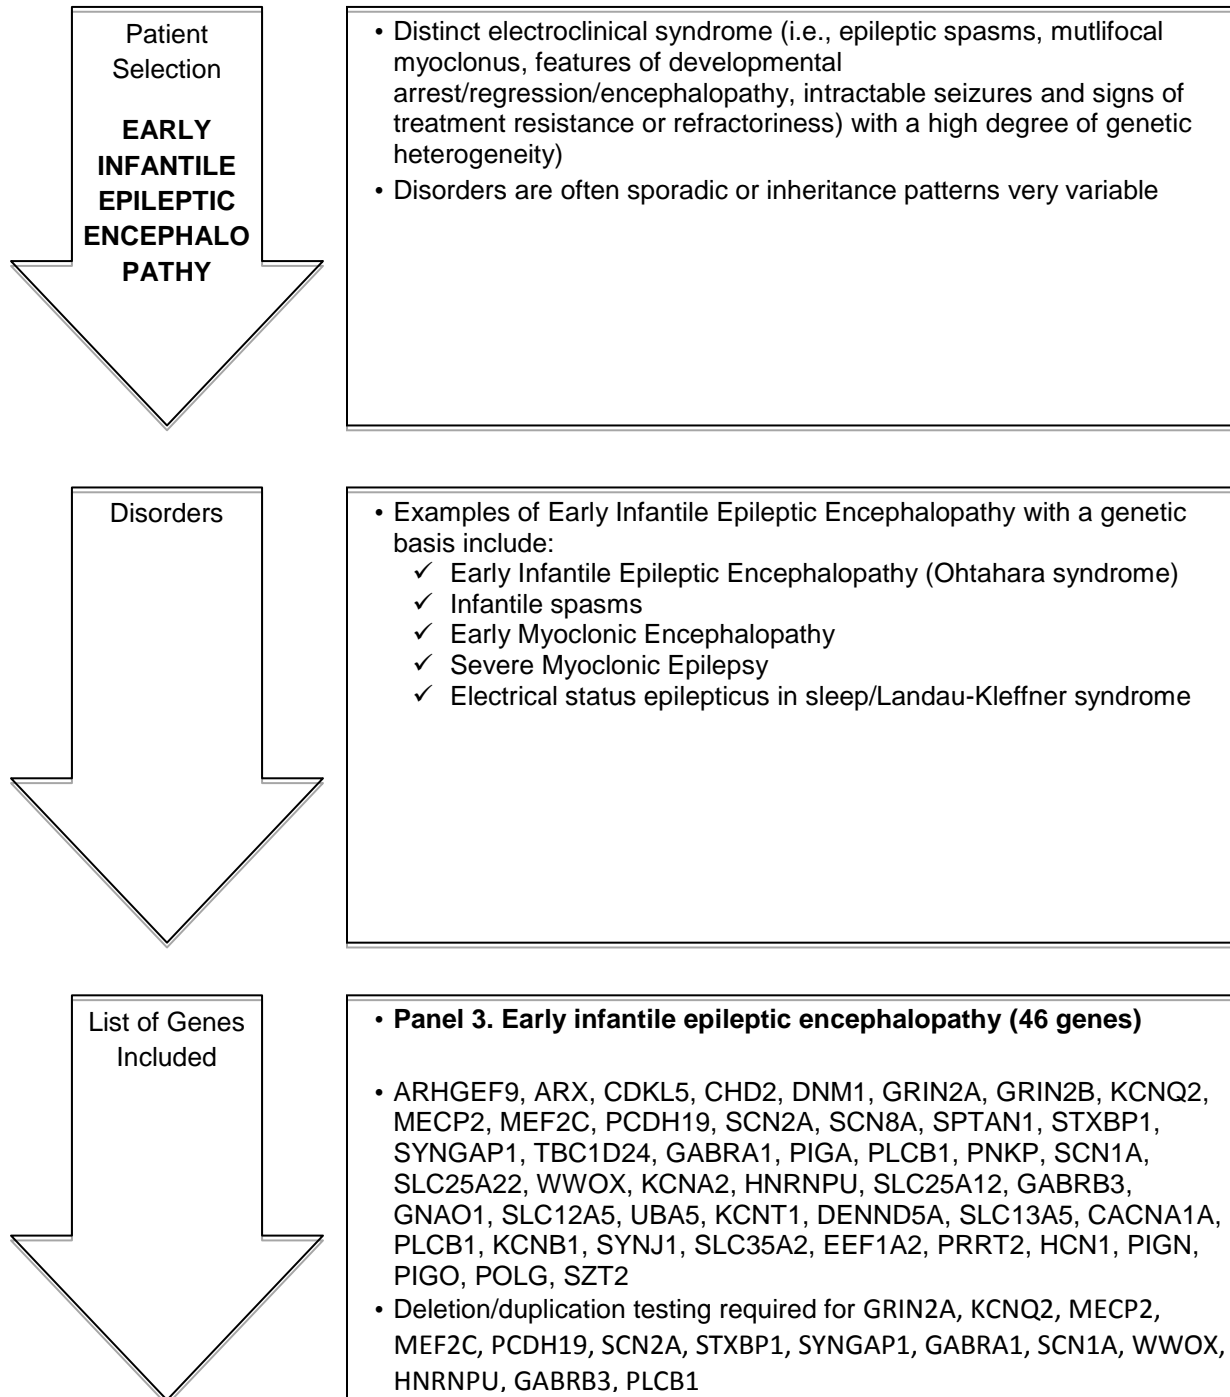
Patient Selection

**EARLY INFANTILE EPILEPTIC ENCEPHALOPATHY**

• Distinct electroclinical syndrome (i.e., epileptic spasms, mutlifocal myoclonus, features of developmental arrest/regression/encephalopathy, intractable seizures and signs of treatment resistance or refractoriness) with a high degree of genetic heterogeneity)
• Disorders are often sporadic or inheritance patterns very variable

Disorders

• Examples of Early Infantile Epileptic Encephalopathy with a genetic basis include:
✓ Early Infantile Epileptic Encephalopathy (Ohtahara syndrome)
✓ Infantile spasms
✓ Early Myoclonic Encephalopathy
✓ Severe Myoclonic Epilepsy
✓ Electrical status epilepticus in sleep/Landau-Kleffner syndrome

List of Genes Included

• **Panel 3. Early infantile epileptic encephalopathy (46 genes)**

• ARHGEF9, ARX, CDKL5, CHD2, DNM1, GRIN2A, GRIN2B, KCNQ2, MECP2, MEF2C, PCDH19, SCN2A, SCN8A, SPTAN1, STXBP1, SYNGAP1, TBC1D24, GABRA1, PIGA, PLCB1, PNKP, SCN1A, SLC25A22, WWOX, KCNA2, HNRNPU, SLC25A12, GABRB3, GNAO1, SLC12A5, UBA5, KCNT1, DENND5A, SLC13A5, CACNA1A, PLCB1, KCNB1, SYNJ1, SLC35A2, EEF1A2, PRRT2, HCN1, PIGN, PIGO, POLG, SZT2
• Deletion/duplication testing required for GRIN2A, KCNQ2, MECP2, MEF2C, PCDH19, SCN2A, STXBP1, SYNGAP1, GABRA1, SCN1A, WWOX, HNRNPU, GABRB3, PLCB1